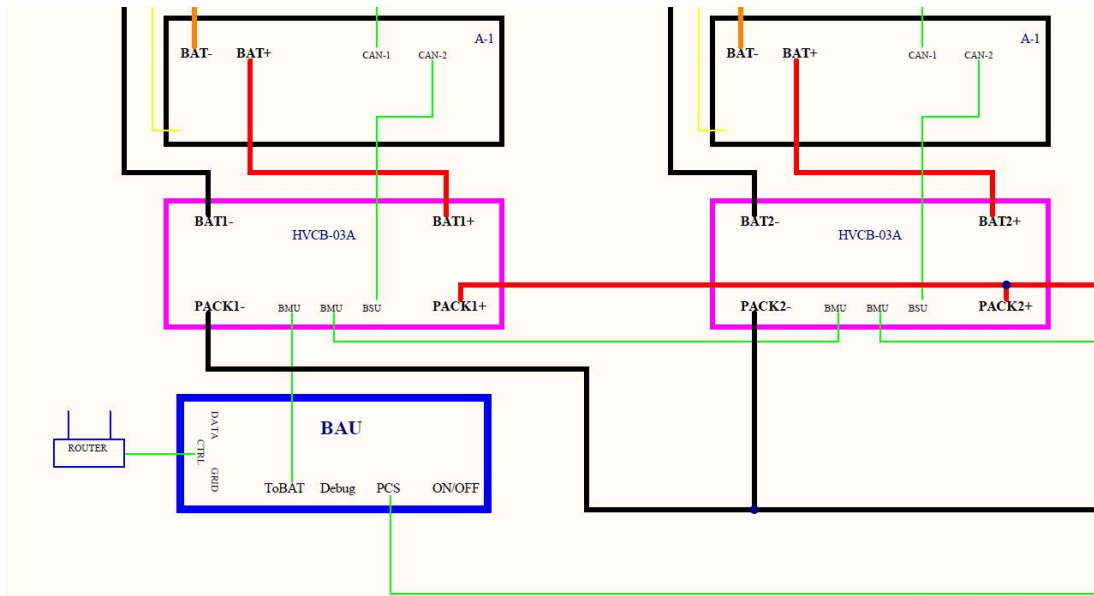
BAT- BAT+ CAN-1 CAN-2 A-1

BAT- BAT+ CAN-1 CAN-2 A-1

BAT1- HVCB-03A BAT1+

PACK1- BMU BMU BSU PACK1+

BAT2- HVCB-03A BAT2+

PACK2- BMU BMU BSU PACK2+

ROUTER

DATA CTRL GRID

BAU

ToBAT Debug PCS ON/OFF